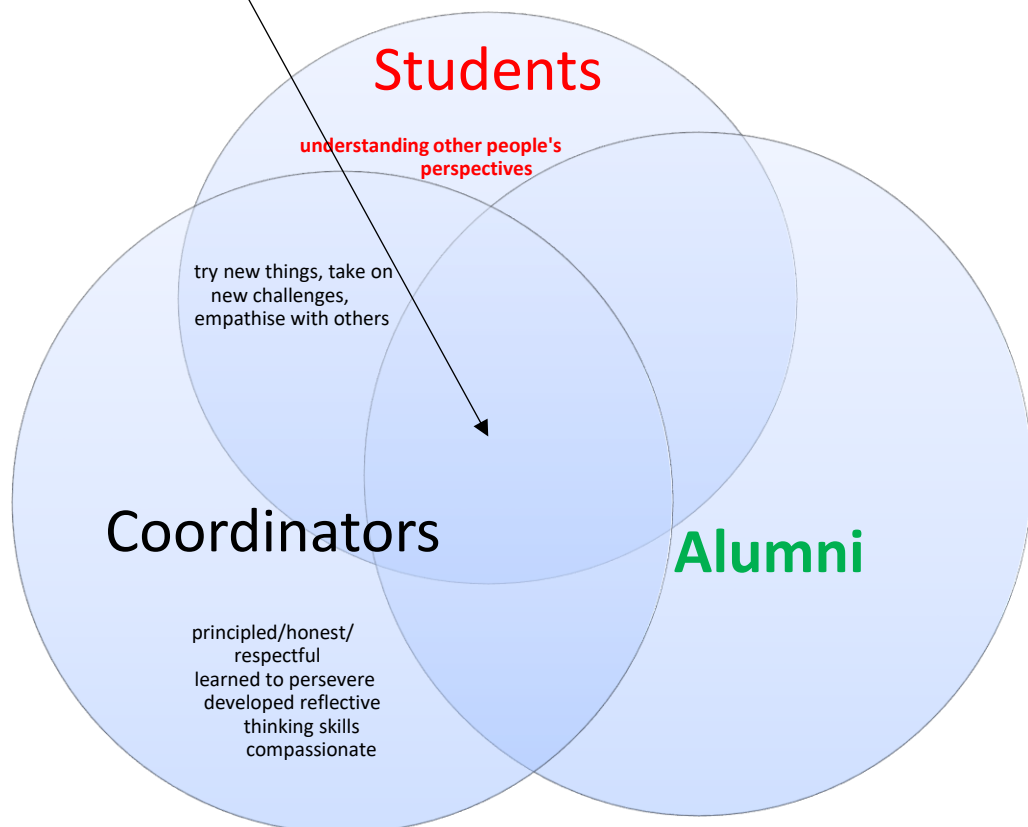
Students

understanding other people's perspectives

try new things, take on new challenges, empathise with others

Coordinators

Alumni

principled/honest/ respectful
learned to persevere
developed reflective thinking skills
compassionate